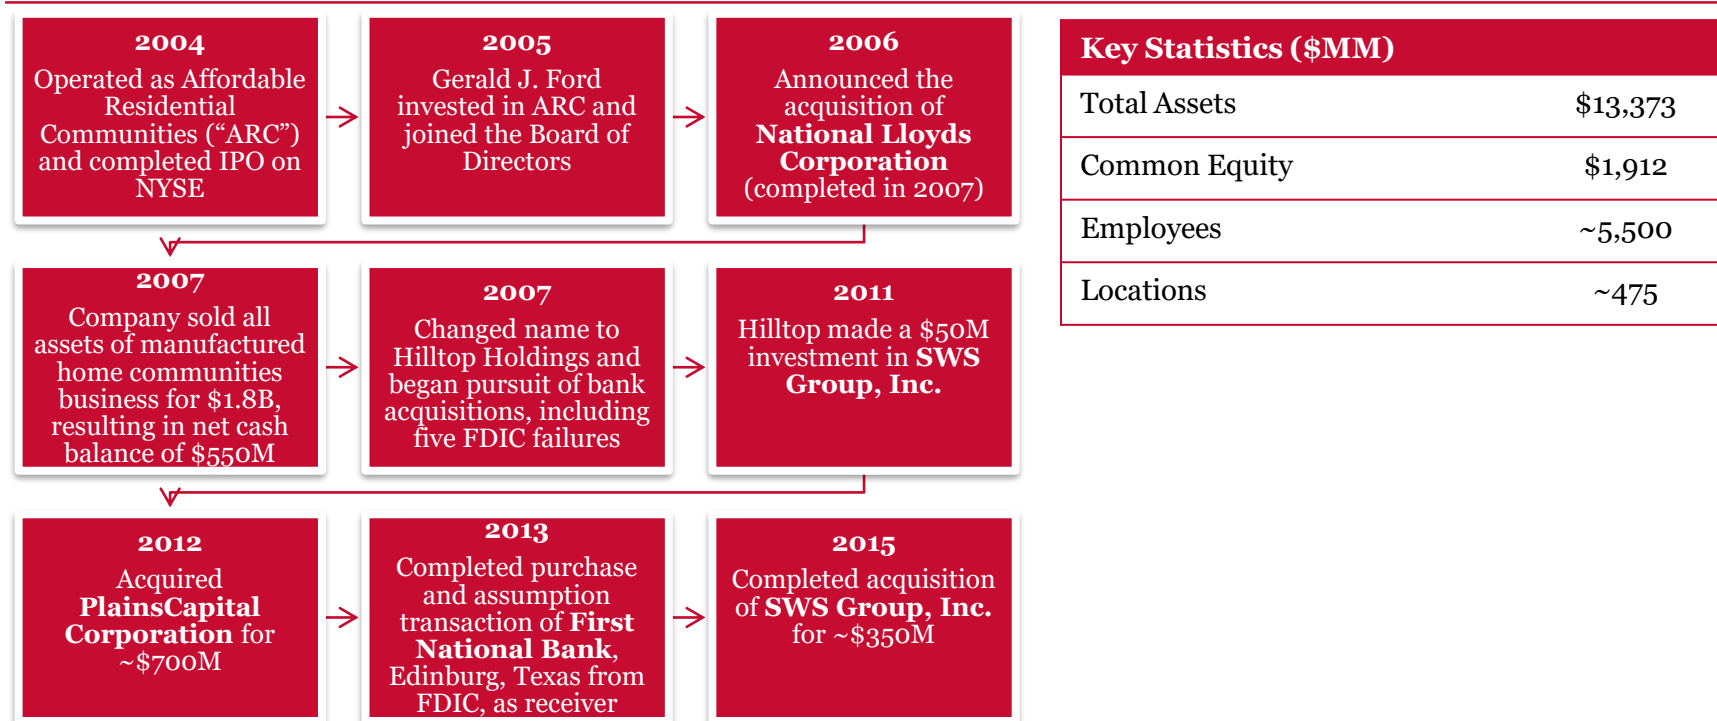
2004
Operated as Affordable Residential Communities (“ARC”) and completed IPO on NYSE

2005
Gerald J. Ford invested in ARC and joined the Board of Directors

2006
Announced the acquisition of National Lloyds Corporation (completed in 2007)

2007
Company sold all assets of manufactured home communities business for $1.8B, resulting in net cash balance of $550M

2007
Changed name to Hilltop Holdings and began pursuit of bank acquisitions, including five FDIC failures

2011
Hilltop made a $50M investment in SWS Group, Inc.

2012
Acquired PlainsCapital Corporation for ~$700M

2013
Completed purchase and assumption transaction of First National Bank, Edinburg, Texas from FDIC, as receiver

2015
Completed acquisition of SWS Group, Inc. for ~$350M

| Key Statistics ($MM) | |
|---|---|
| Total Assets | $13,373 |
| Common Equity | $1,912 |
| Employees | ~5,500 |
| Locations | ~475 |